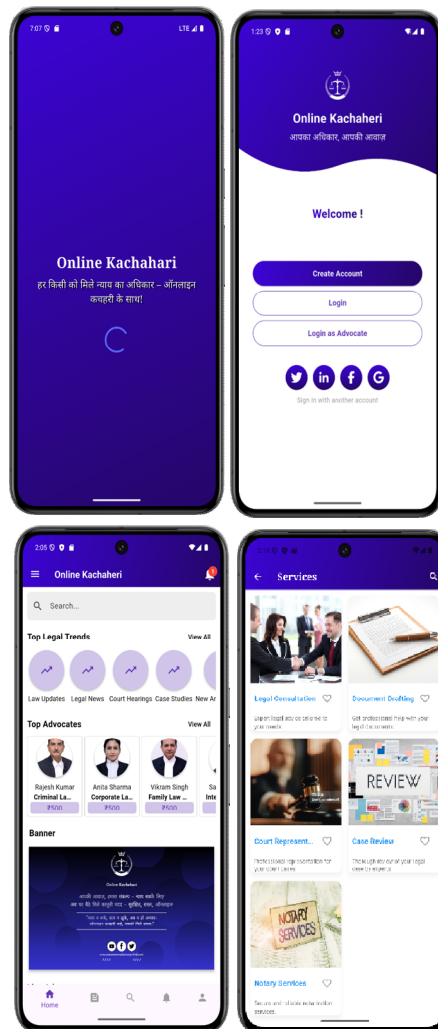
7:07 LTE

Online Kachahari

हर किसी को मिले न्याय का अधिकार – ऑनलाइन कचहरी के साथ!

1:23

Online Kachaheri

आपका अधिकार, आपकी आवाज़

Welcome !

Create Account

Login

Login as Advocate

Sign in with another account

2:05

Online Kachaheri

Search...

Top Legal Trends

View All

Law Updates

Legal News

Court Hearings

Case Studies

New Ar

Top Advocates

View All

Rajesh Kumar

Criminal La...

₹500

Anita Sharma

Corporate La...

₹500

Vikram Singh

Family Law ...

₹500

Sa

Inte

Banner

Online Kachaheri

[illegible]

Home

2:10

Services

Legal Consultation

Expert legal advice tailored to your needs.

Document Drafting

Get professional help with your legal documents.

REVIEW

Court Representation

Professional legal representation for your court cases.

Case Review

Thorough review of your legal case by experts.

NOTARY SERVICES

Notary Services

Secure and reliable notarization services.